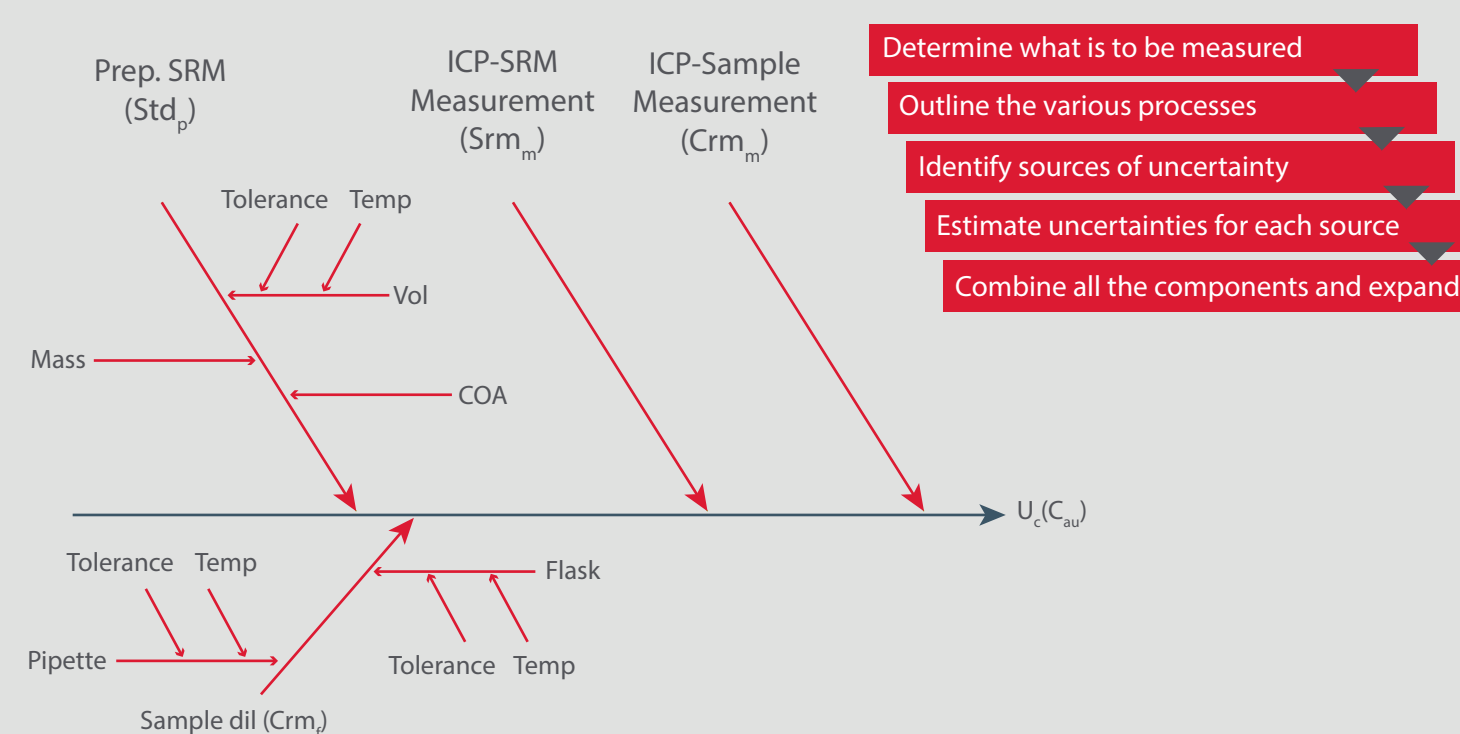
Determine what is to be measured

Outline the various processes

Identify sources of uncertainty

Estimate uncertainties for each source

Combine all the components and expand

Prep. SRM ($Std_p$)

ICP-SRM Measurement ($Srm_m$)

ICP-Sample Measurement ($Crm_m$)

Tolerance Temp

Vol

Mass

COA

$U_c(C_{au})$

Tolerance Temp

Flask

Pipette

Tolerance Temp

Sample dil ($Crm_f$)